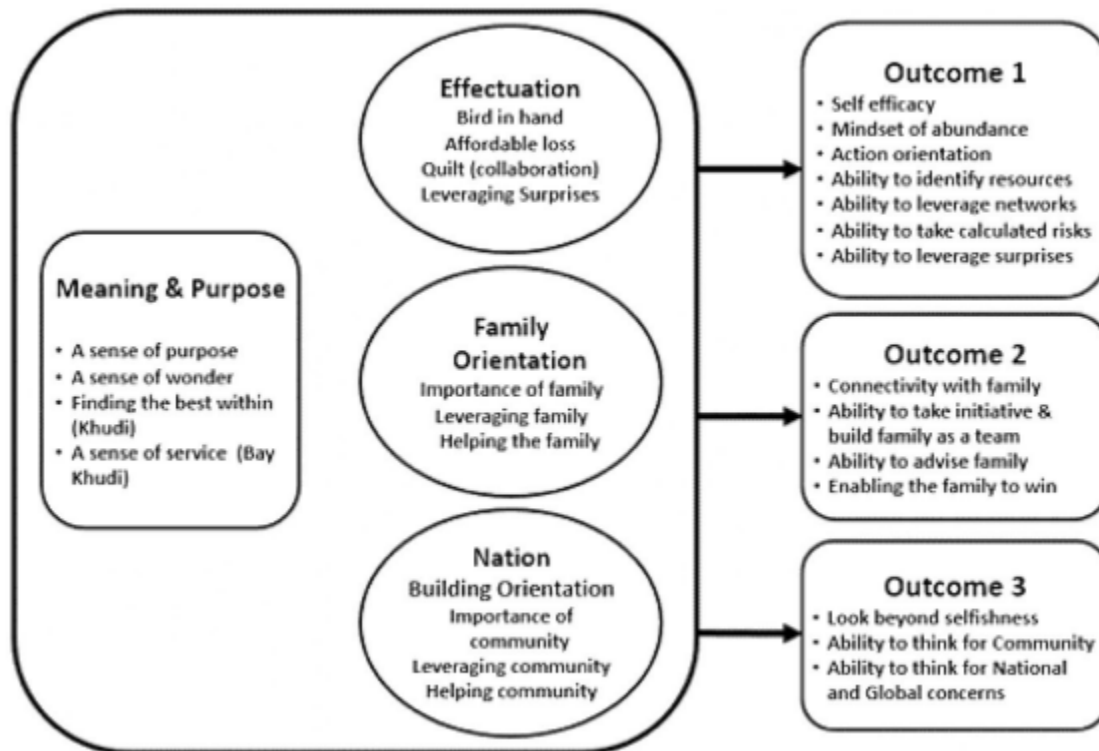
Meaning & Purpose

- A sense of purpose
- A sense of wonder
- Finding the best within (Khudi)
- A sense of service (Bay Khudi)

Effectuation
Bird in hand
Affordable loss
Quilt (collaboration)
Leveraging Surprises

Family Orientation
Importance of family
Leveraging family
Helping the family

Nation
Building Orientation
Importance of community
Leveraging community
Helping community

Outcome 1
- Self efficacy
- Mindset of abundance
- Action orientation
- Ability to identify resources
- Ability to leverage networks
- Ability to take calculated risks
- Ability to leverage surprises

Outcome 2
- Connectivity with family
- Ability to take initiative & build family as a team
- Ability to advise family
- Enabling the family to win

Outcome 3
- Look beyond selfishness
- Ability to think for Community
- Ability to think for National and Global concerns